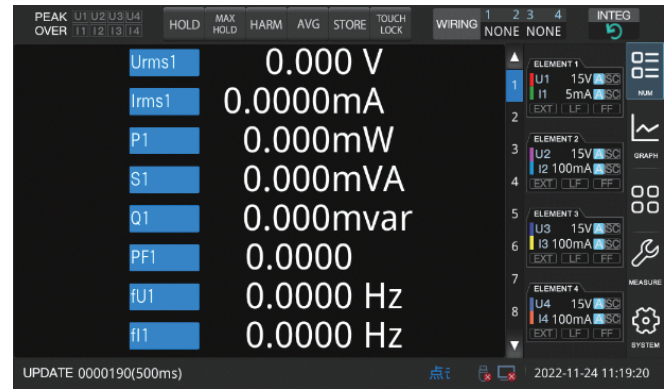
PEAK OVER U1 U2 U3 U4 I1 I2 I3 I4 HOLD MAX HOLD HARM AVG STORE TOUCH LOCK WIRING 1 2 3 4 NONE NONE INTEG

| Urms1 | 0.000 V |
|---|---|
| Irms1 | 0.0000mA |
| P1 | 0.000mW |
| S1 | 0.000mVA |
| Q1 | 0.000mvar |
| PF1 | 0.0000 |
| fU1 | 0.0000 Hz |
| fI1 | 0.0000 Hz |

1 2 3 4 5 6 7 8

ELEMENT 1
U1 15V A SC
I1 5mA A SC
EXT LF FF

ELEMENT 2
U2 15V A SC
I2 100mA A SC
EXT LF FF

ELEMENT 3
U3 15V A SC
I3 100mA A SC
EXT LF FF

ELEMENT 4
U4 15V A SC
I4 100mA A SC
EXT LF FF

NUM
GRAPH
MEASURE
SYSTEM

UPDATE 0000190(500ms)
2022-11-24 11:19:20